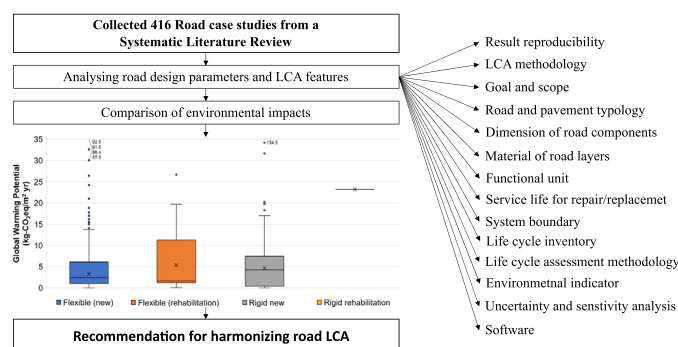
Collected 416 Road case studies from a Systematic Literature Review

Analysing road design parameters and LCA features

Comparison of environmental impacts

Global Warming Potential (kg-$CO_2$eq/m² yr)

35
30
25
20
15
10
5
0

92.5
91.5
88.4
67.5

134.5

Flexible (new)
Flexible (rehabilitation)
Rigid new
Rigid rehabilitation

Recommendation for harmonizing road LCA

Result reproducibility
LCA methodology
Goal and scope
Road and pavement typology
Dimension of road components
Material of road layers
Functional unit
Service life for repair/replacemet
System boundary
Life cycle inventory
Life cycle assessment methodology
Environmetnal indicator
Uncertainty and senstivity analysis
Software